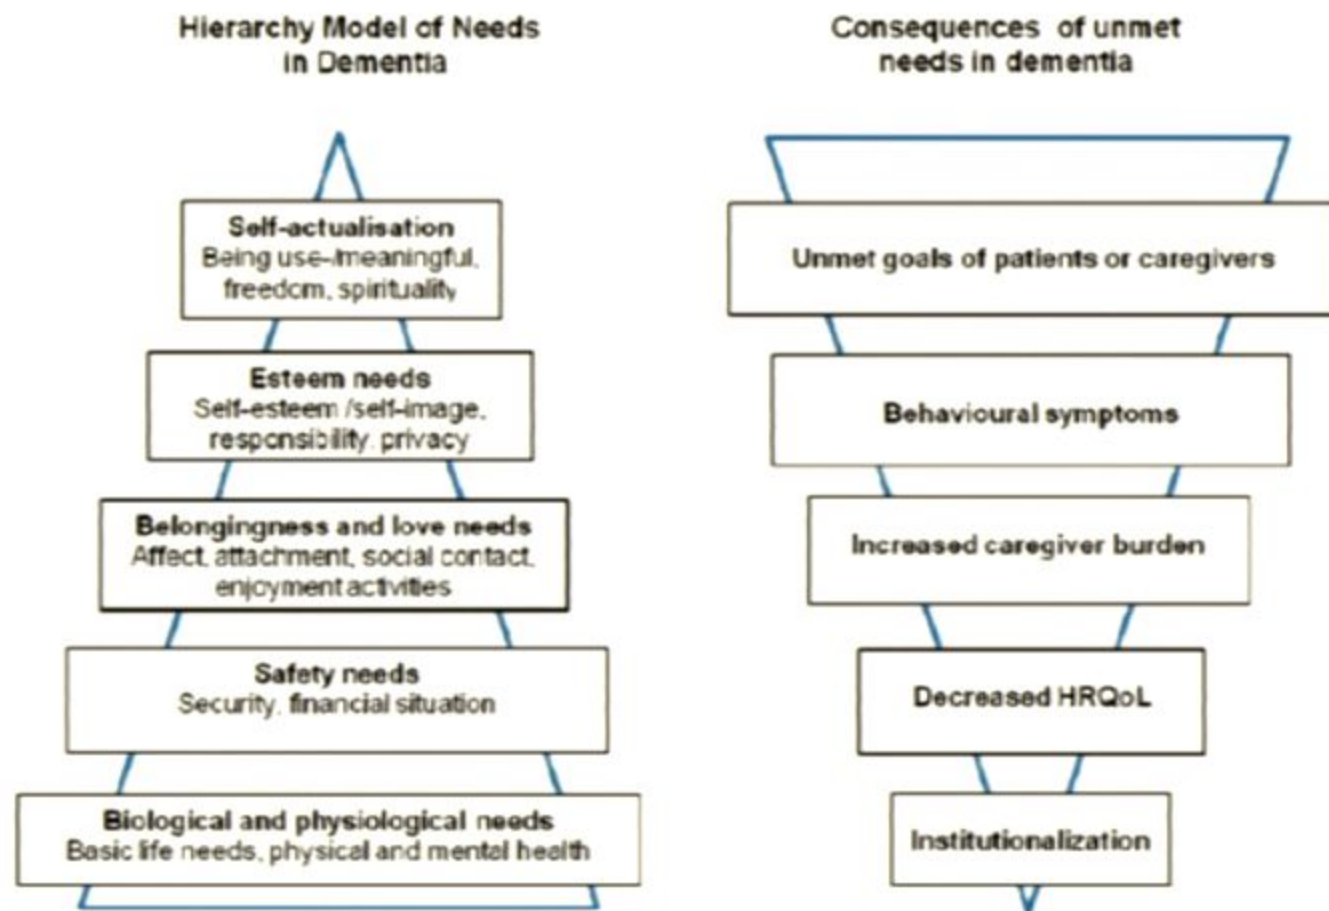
Hierarchy Model of Needs in Dementia

Self-actualisation
Being use-/meaningful, freedom, spirituality

Esteem needs
Self-esteem /self-image, responsibility, privacy

Belongingness and love needs
Affect, attachment, social contact, enjoyment activities

Safety needs
Security, financial situation

Biological and physiological needs
Basic life needs, physical and mental health

Consequences of unmet needs in dementia

Unmet goals of patients or caregivers

Behavioural symptoms

Increased caregiver burden

Decreased HRQoL

Institutionalization